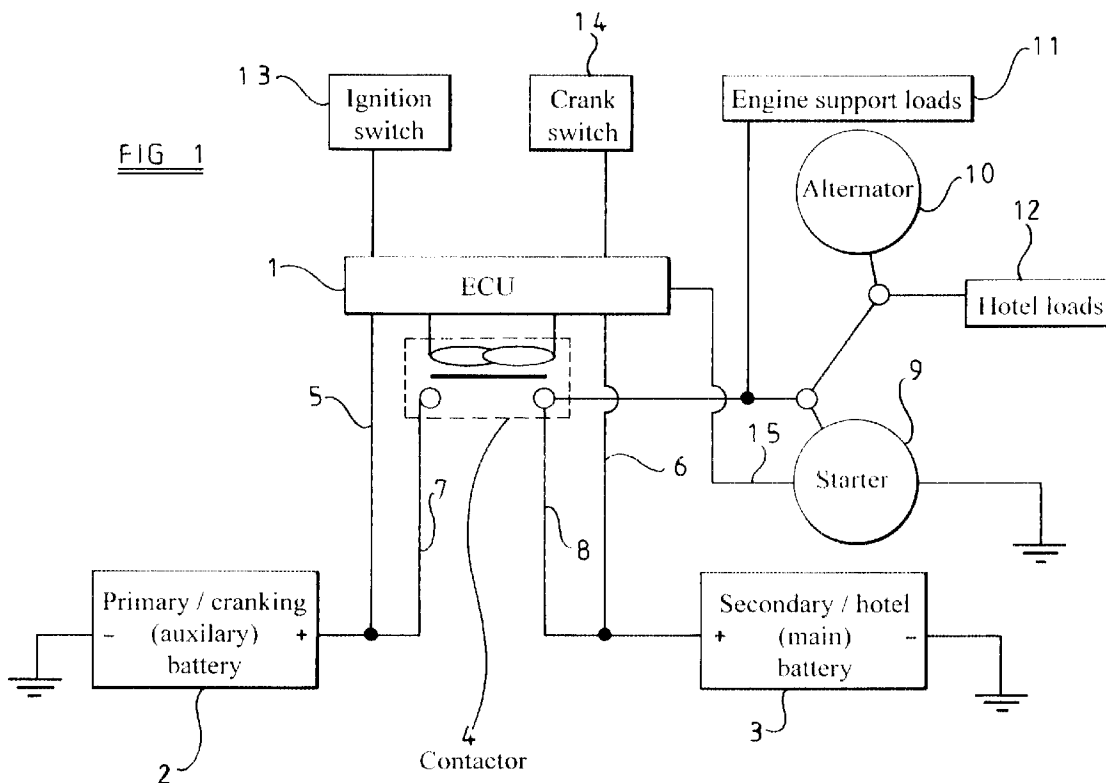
FIG 1

13
Ignition switch

14
Crank switch

11
Engine support loads

10
Alternator

12
Hotel loads

1
ECU

9
Starter

5

15

6

7

8

Primary / cranking
- (auxilary) +
battery

2

4
Contactor

Secondary / hotel
+ (main) -
battery

3